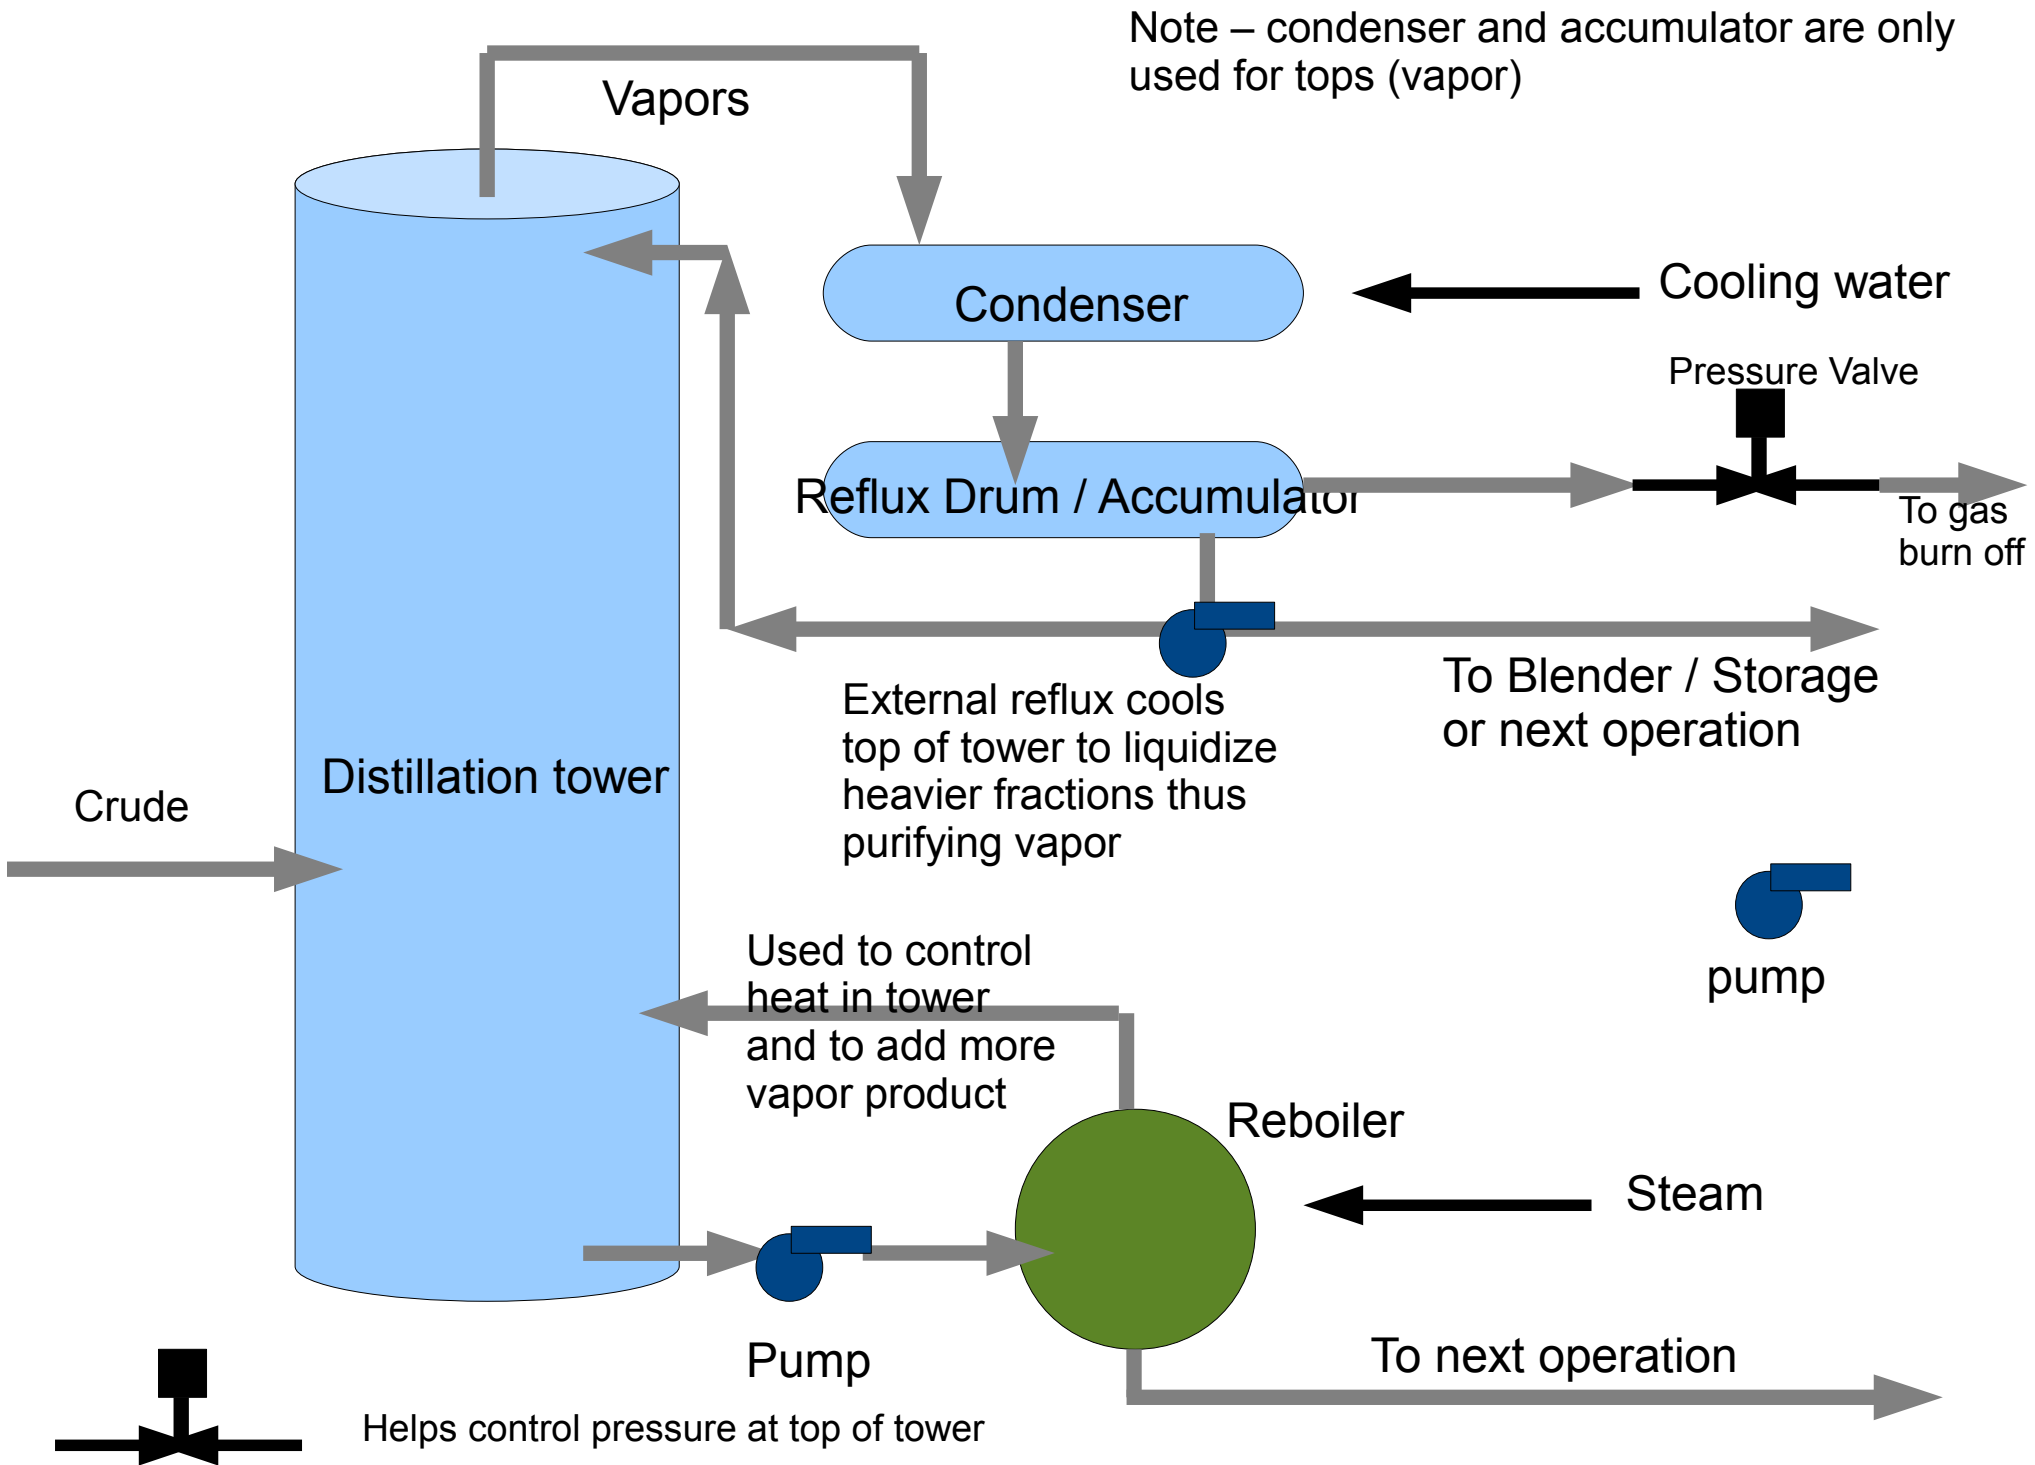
Note – condenser and accumulator are only used for tops (vapor)

Vapors

Condenser

Cooling water

Pressure Valve

Reflux Drum / Accumulator

To gas burn off

To Blender / Storage or next operation

External reflux cools top of tower to liquidize heavier fractions thus purifying vapor

Distillation tower

Crude

pump

Used to control heat in tower and to add more vapor product

Reboiler

Steam

Pump

To next operation

Helps control pressure at top of tower